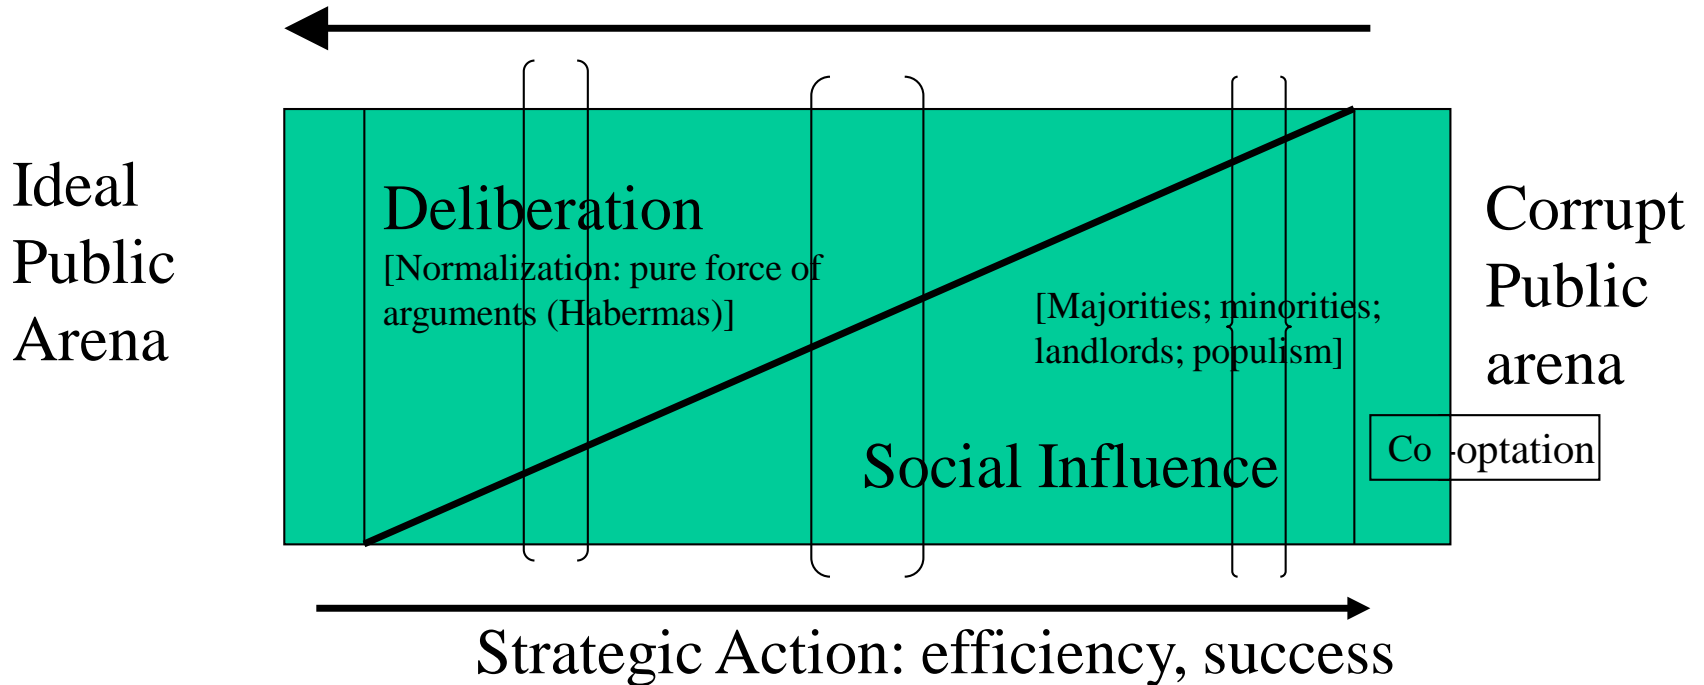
Ideal Public Arena

Deliberation
[Normalization: pure force of arguments (Habermas)]

[Majorities; minorities; landlords; populism]

Corrupt Public arena

Co -optation

Social Influence

Strategic Action: efficiency, success